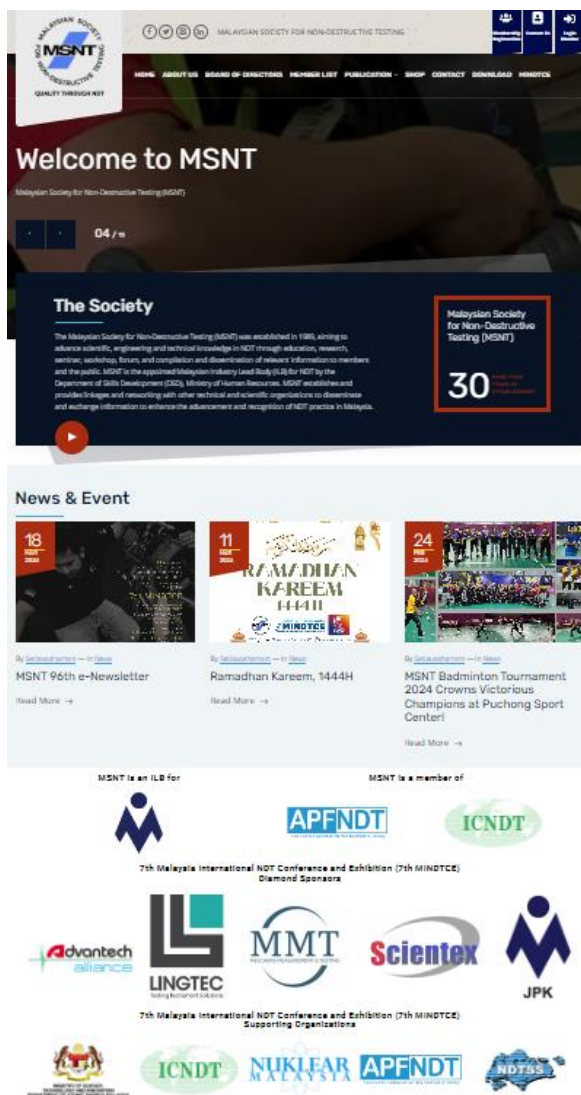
MALAYSIAN SOCIETY FOR NON-DESTRUCTIVE TESTING
MSNT
QUALITY THROUGH NDT

MALAYSIAN SOCIETY FOR NON-DESTRUCTIVE TESTING

Membership Registration | Contact Us | Login Member

HOME ABOUT US BOARD OF DIRECTORS MEMBER LIST PUBLICATION SHOP CONTACT DOWNLOAD MINDTCE

Welcome to MSNT

Malaysian Society for Non-Destructive Testing (MSNT)

04 / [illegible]

The Society

The Malaysian Society for Non-Destructive Testing (MSNT) was established in 1989, aiming to advance scientific, engineering and technical knowledge in NDT through education, research, seminar, workshop, forum, and compilation and dissemination of relevant information to members and the public. MSNT is the appointed Malaysian Industry Lead Body (ILB) for NDT by the Department of Skills Development (DSD), Ministry of Human Resources. MSNT establishes and provides linkages and networking with other technical and scientific organizations to disseminate and exchange information to enhance the advancement and recognition of NDT practice in Malaysia.

Malaysian Society for Non-Destructive Testing (MSNT)

30 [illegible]

News & Event

18 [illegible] 2024

By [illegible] — In News
MSNT 96th e-Newsletter
Read More →

11 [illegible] 2024
RAMADHAN KAREEM 1444H
MINDTCE

By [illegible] — In News
Ramadhan Kareem, 1444H
Read More →

24 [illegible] 2024

By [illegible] — In News
MSNT Badminton Tournament 2024 Crowns Victorious Champions at Puchong Sport Center!
Read More →

MSNT is an ILB for

MSNT is a member of

APFNDT

ICNDT

7th Malaysia International NDT Conference and Exhibition (7th MINDTCE)
Diamond Sponsors

Advantech alliance

LINGTEC

MMT

Scientex

JPK

7th Malaysia International NDT Conference and Exhibition (7th MINDTCE)
Supporting Organizations

ICNDT

NUKLEAR MALAYSIA

APFNDT

NDTSS